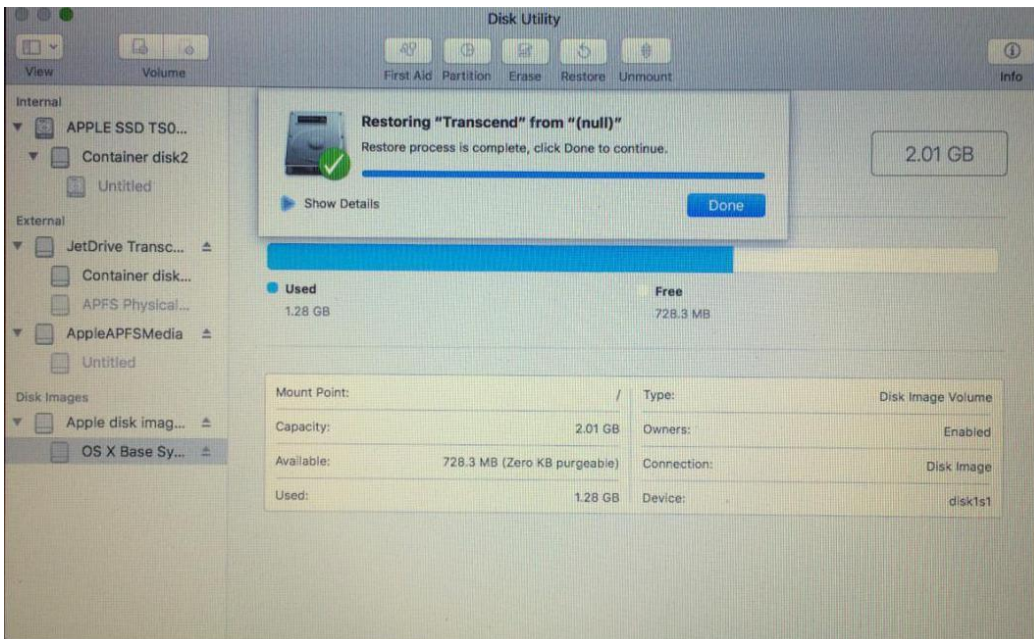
Disk Utility

View Volume

First Aid Partition Erase Restore Unmount

Info

Internal
APPLE SSD TS0...
Container disk2
Untitled
External
JetDrive Transc...
Container disk...
APFS Physical...
AppleAPFSMedia
Untitled
Disk Images
Apple disk imag...
OS X Base Sy...

Restoring "Transcend" from "(null)"
Restore process is complete, click Done to continue.

Show Details

Done

2.01 GB

Used
1.28 GB

Free
728.3 MB

| Mount Point: | / | Type: | Disk Image Volume |
|---|---|---|---|
| Capacity: | 2.01 GB | Owners: | Enabled |
| Available: | 728.3 MB (Zero KB purgeable) | Connection: | Disk Image |
| Used: | 1.28 GB | Device: | disk1s1 |